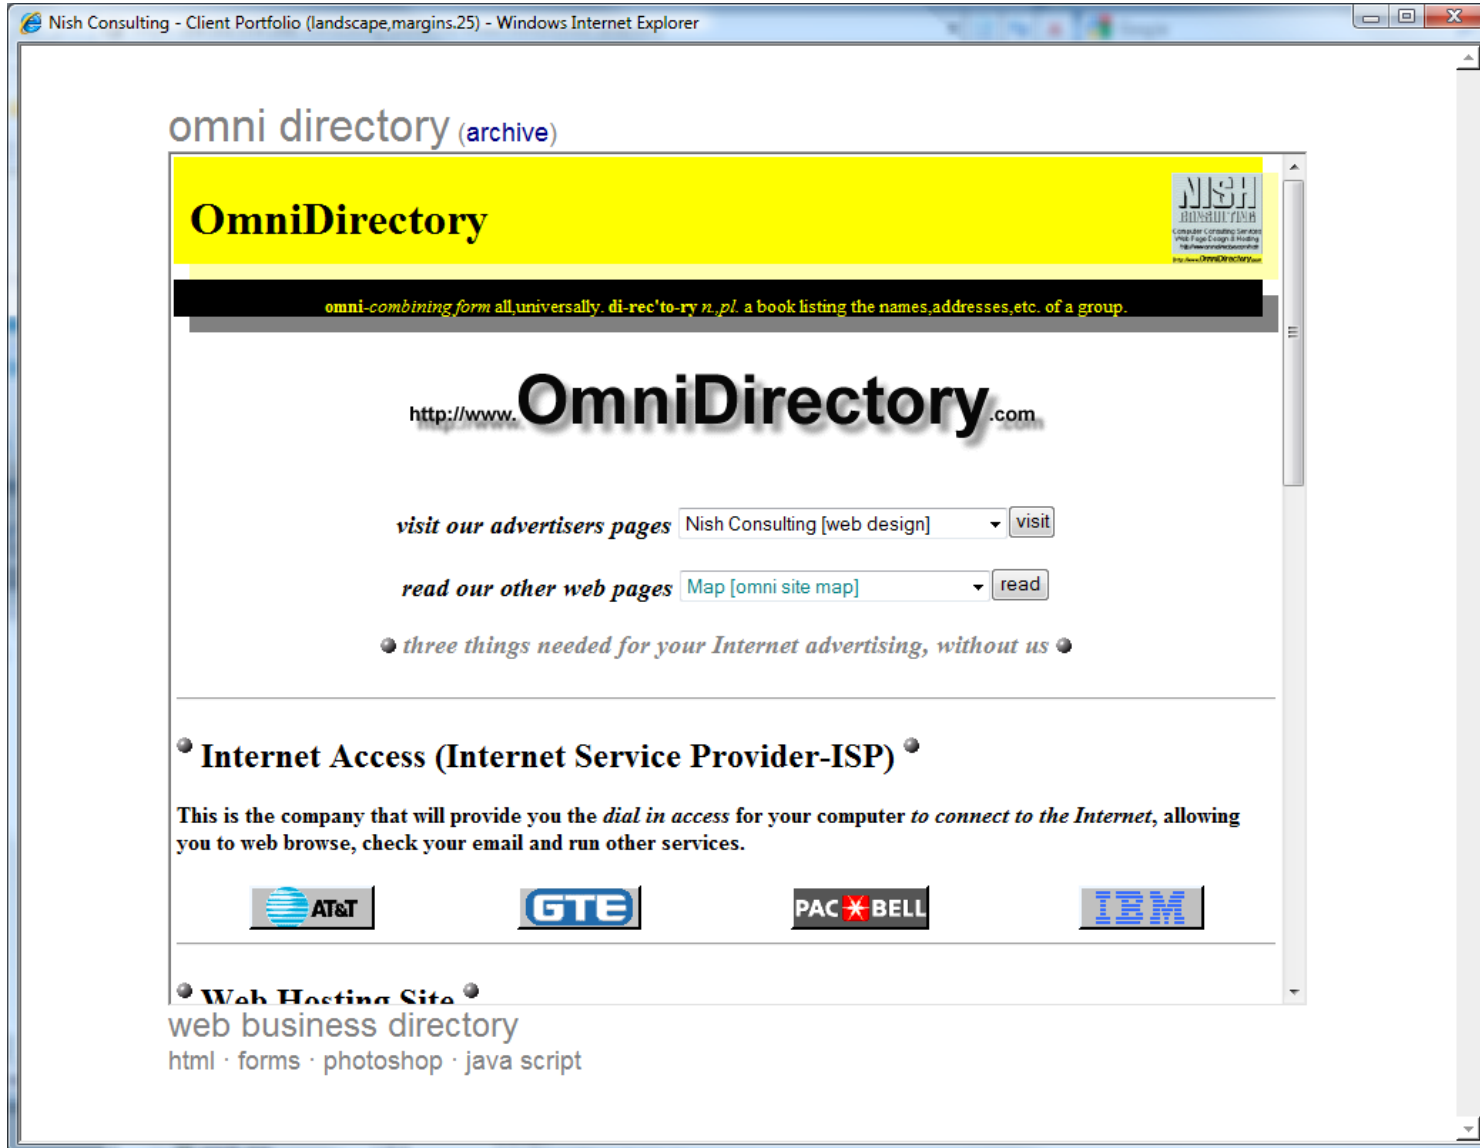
Nish Consulting - Client Portfolio (landscape,margins.25) - Windows Internet Explorer

omni directory (archive)

OmniDirectory

NISH CONSULTING
Computer Consulting Services
Web Page Design & Hosting
http://www.OmniDirectory.com

omni-combining form all,universally. di-rec'to-ry n.,pl. a book listing the names,addresses,etc. of a group.

http://www.OmniDirectory.com

visit our advertisers pages Nish Consulting [web design] visit

read our other web pages Map [omni site map] read

three things needed for your Internet advertising, without us

Internet Access (Internet Service Provider-ISP)

This is the company that will provide you the dial in access for your computer to connect to the Internet, allowing you to web browse, check your email and run other services.

AT&T GTE PAC BELL IBM

Web Hosting Site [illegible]

web business directory
html · forms · photoshop · java script